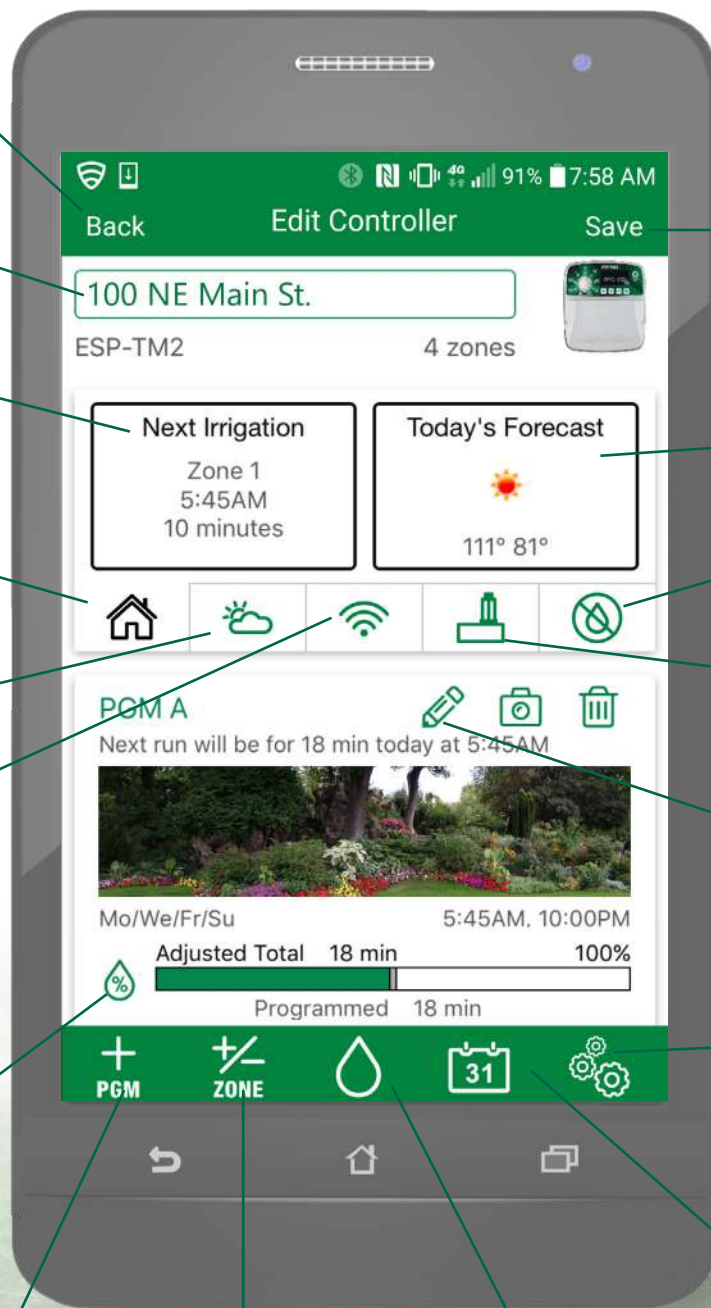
91% 7:58 AM

Back

Edit Controller

Save

100 NE Main St.

ESP-TM2

4 zones

Next Irrigation

Zone 1
5:45AM
10 minutes

Today's Forecast

111° 81°

PGM A

Next run will be for 18 min today at 5:45AM

Mo/We/Fr/Su

5:45AM, 10:00PM

Adjusted Total 18 min

100%

Programmed 18 min

%

PGM

ZONE

31